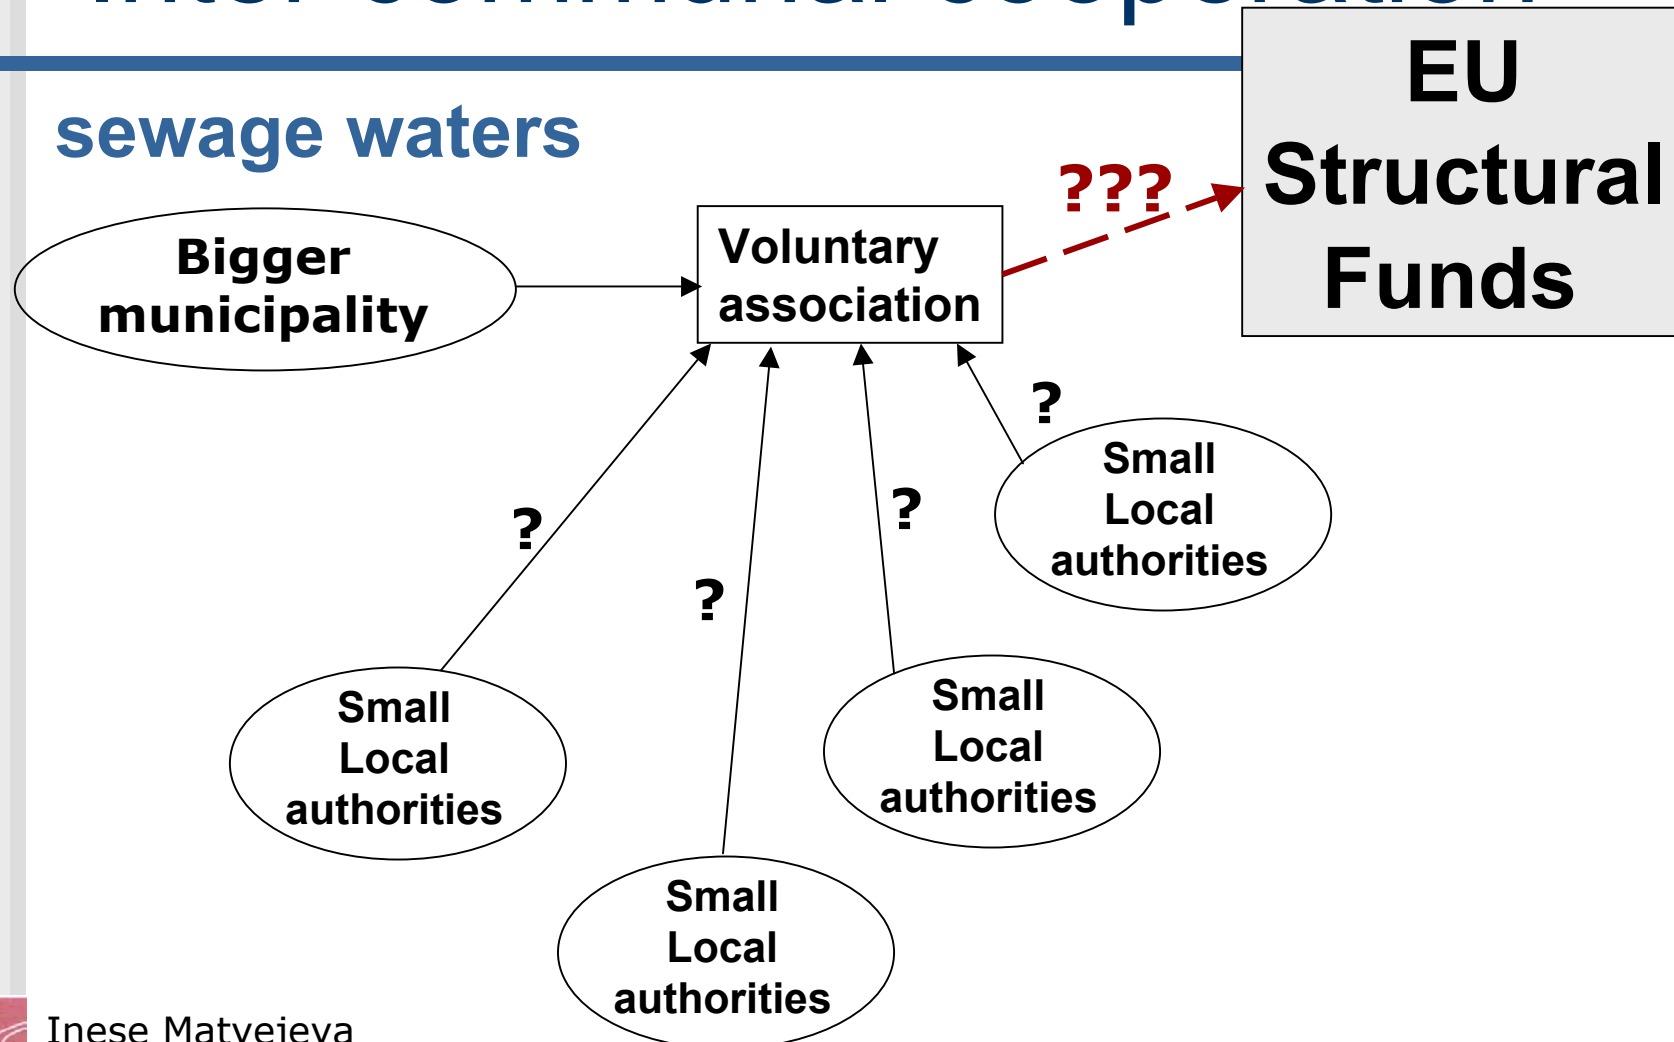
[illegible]

sewage waters

Bigger municipality

Voluntary association

???

EU Structural Funds

?

?

?

?

Small Local authorities

Small Local authorities

Small Local authorities

Small Local authorities

Inese Matveieva